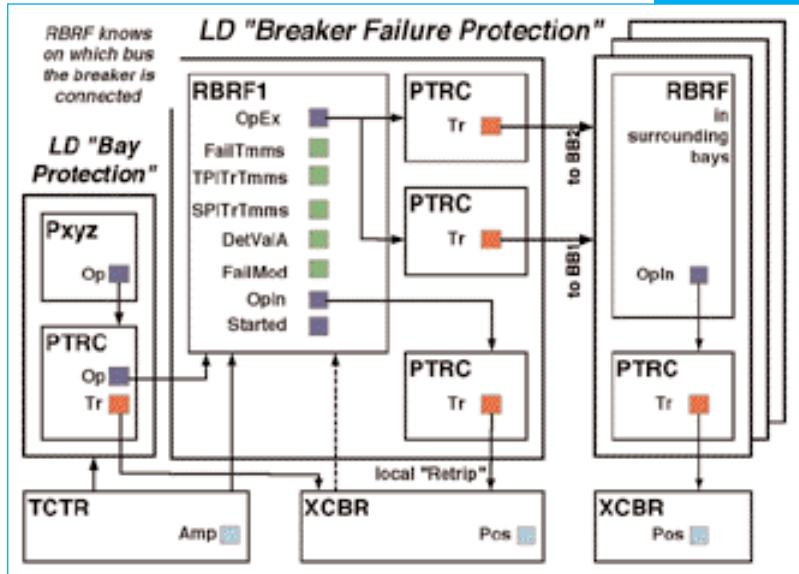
RBRF knows on which bus the breaker is connected

LD "Breaker Failure Protection"

LD "Bay Protection"

Pxyz
Op

PTRC
Op
Tr

RBRF1
OpEx
FailTmms
TPTrTmms
SPTrTmms
DetValA
FailMod
OpIn
Started

PTRC
Tr

PTRC
Tr

PTRC
Tr

to BB2

to BB1

RBRF in surrounding bays

OpIn

PTRC
Tr

local "Retrip"

TCTR
Amp

XCBR
Pos

XCBR
Pos